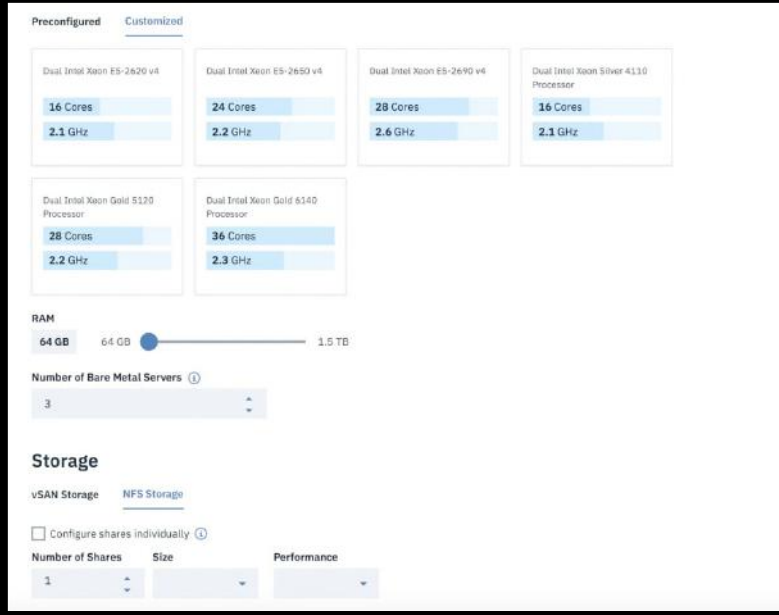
Preconfigured Customized

Dual Intel Xeon E5-2620 v4
16 Cores
2.1 GHz

Dual Intel Xeon E5-2650 v4
24 Cores
2.2 GHz

Dual Intel Xeon E5-2690 v4
28 Cores
2.6 GHz

Dual Intel Xeon Silver 4110 Processor
16 Cores
2.1 GHz

Dual Intel Xeon Gold 5120 Processor
28 Cores
2.2 GHz

Dual Intel Xeon Gold 6140 Processor
36 Cores
2.3 GHz

RAM
64 GB 64 GB 1.5 TB

Number of Bare Metal Servers
3

Storage
vSAN Storage NFS Storage

Configure shares individually

Number of Shares Size Performance
1